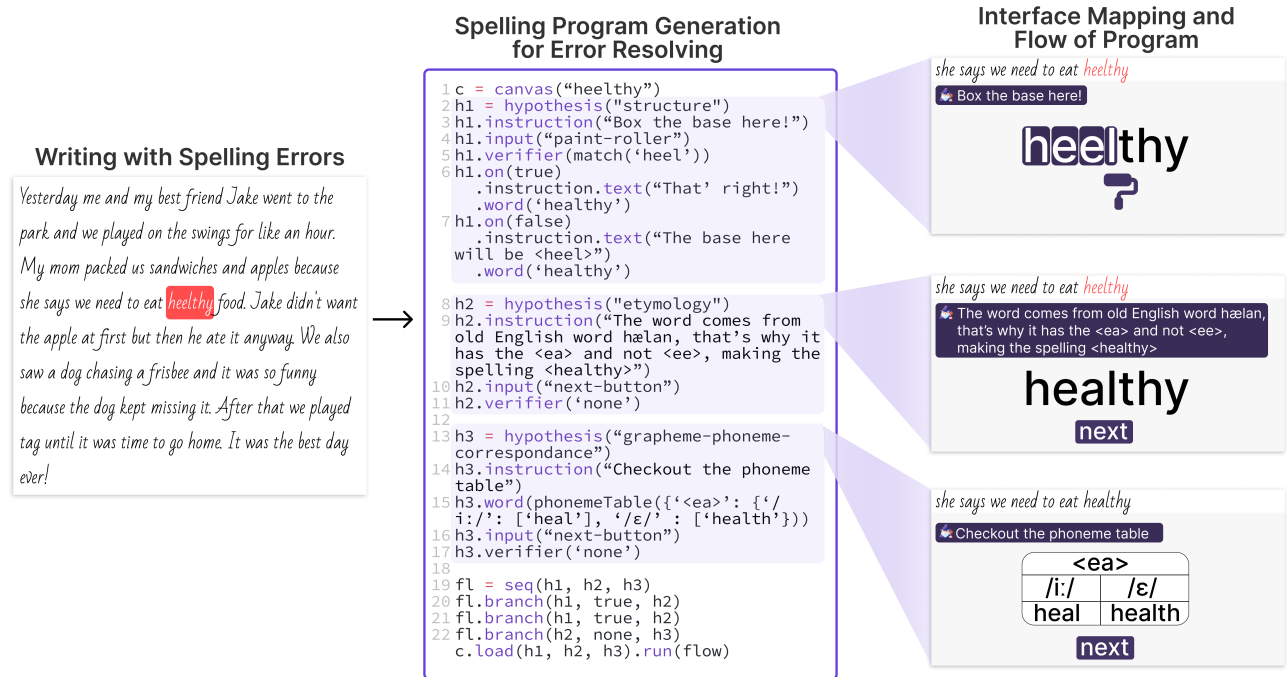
Writing with Spelling Errors

Yesterday me and my best friend Jake went to the park and we played on the swings for like an hour. My mom packed us sandwiches and apples because she says we need to eat heelthy food. Jake didn't want the apple at first but then he ate it anyway. We also saw a dog chasing a frisbee and it was so funny because the dog kept missing it. After that we played tag until it was time to go home. It was the best day ever!

Spelling Program Generation for Error Resolving

c = canvas(“heelthy”)
2 h1 = hypothesis("structure")
3 h1.instruction(“Box the base here!”)
4 h1.input(“paint-roller”)
5 h1.verifier(match(‘heel’))
6 h1.on(true)
.instruction.text(“That’ right!”)
.word(‘healthy’)
7 h1.on(false)
.instruction.text(“The base here will be <heel>”)
.word(‘healthy’)

8 h2 = hypothesis("etymology")
9 h2.instruction(“The word comes from old English word hælan, that’s why it has the <ea> and not <ee>, making the spelling <healthy>”)
10 h2.input(“next-button”)
11 h2.verifier(‘none’)
12
13 h3 = hypothesis(“grapheme-phoneme-correspondance”)
14 h3.instruction(“Checkout the phoneme table”)
15 h3.word(phonemeTable({‘<ea>’: {‘/i:/’: [‘heal’], ‘/ɛ/’ : [‘health’]}))
16 h3.input(“next-button”)
17 h3.verifier(‘none’)
18
19 fl = seq(h1, h2, h3)
20 fl.branch(h1, true, h2)
21 fl.branch(h1, true, h2)
22 fl.branch(h2, none, h3)
c.load(h1, h2, h3).run(flow)

Interface Mapping and Flow of Program

she says we need to eat heelthy
Box the base here!
heelthy

she says we need to eat heelthy
The word comes from old English word hælan, that’s why it has the <ea> and not <ee>, making the spelling <healthy>
healthy
next

she says we need to eat healthy
Checkout the phoneme table

| <ea> | |
|---|---|
| /i:/ | /ɛ/ |
| heal | health |

next